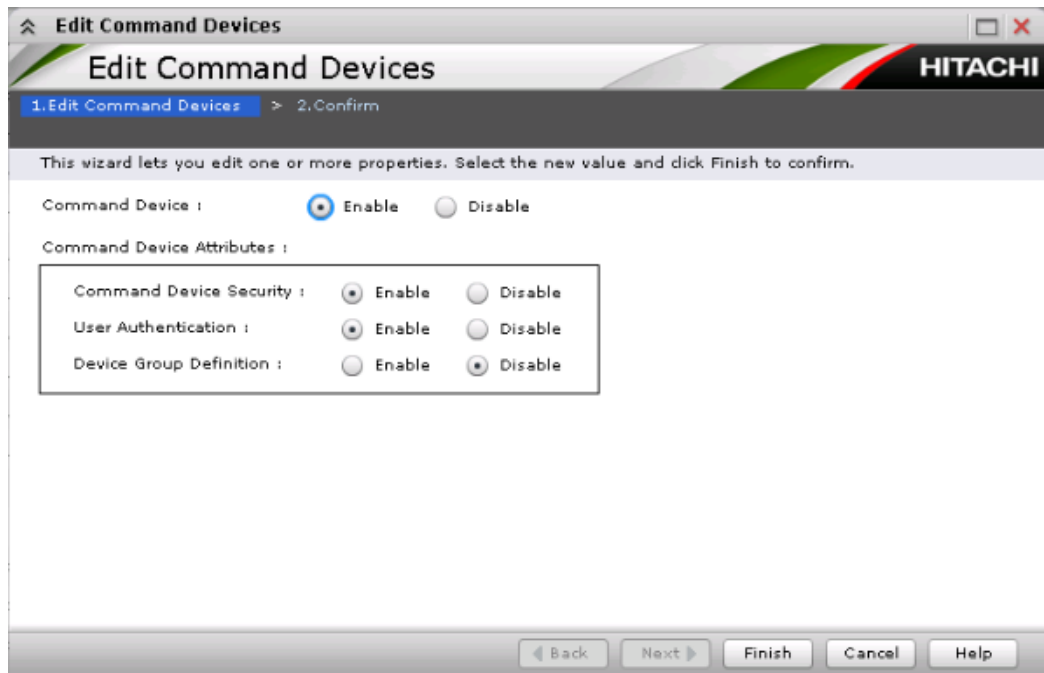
Edit Command Devices

Edit Command Devices

HITACHI

1.Edit Command Devices > 2.Confirm

This wizard lets you edit one or more properties. Select the new value and click Finish to confirm.

Command Device : Enable Disable

Command Device Attributes :

Command Device Security : Enable Disable

User Authentication : Enable Disable

Device Group Definition : Enable Disable

Back Next Finish Cancel Help